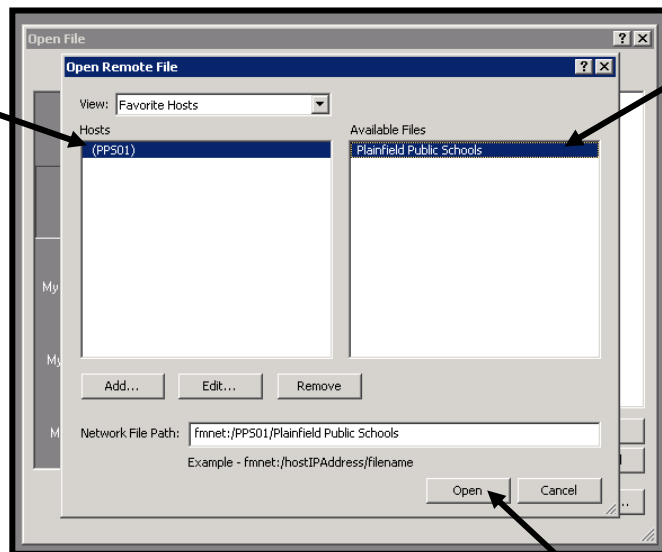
Open File
? X
Open Remote File
? X
View: Favorite Hosts
Hosts
(PPS01)
Available Files
Plainfield Public Schools
My
My
M
Add...
Edit...
Remove
Network File Path: fmnet:/PPS01/Plainfield Public Schools
Example - fmnet:/hostIPAddress/filename
Open
Cancel